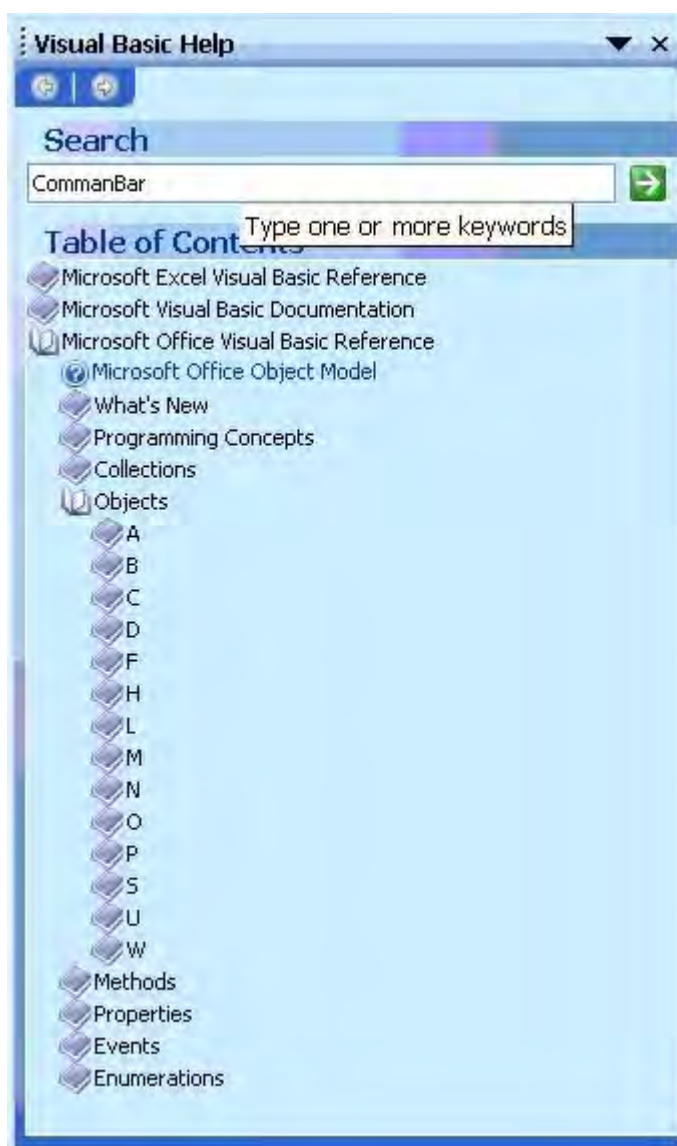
Visual Basic Help

Search

CommanBar

Type one or more keywords

Table of Contents

Microsoft Excel Visual Basic Reference
Microsoft Visual Basic Documentation
Microsoft Office Visual Basic Reference
Microsoft Office Object Model
What's New
Programming Concepts
Collections
Objects
A
B
C
D
F
H
L
M
N
O
P
S
U
W
Methods
Properties
Events
Enumerations